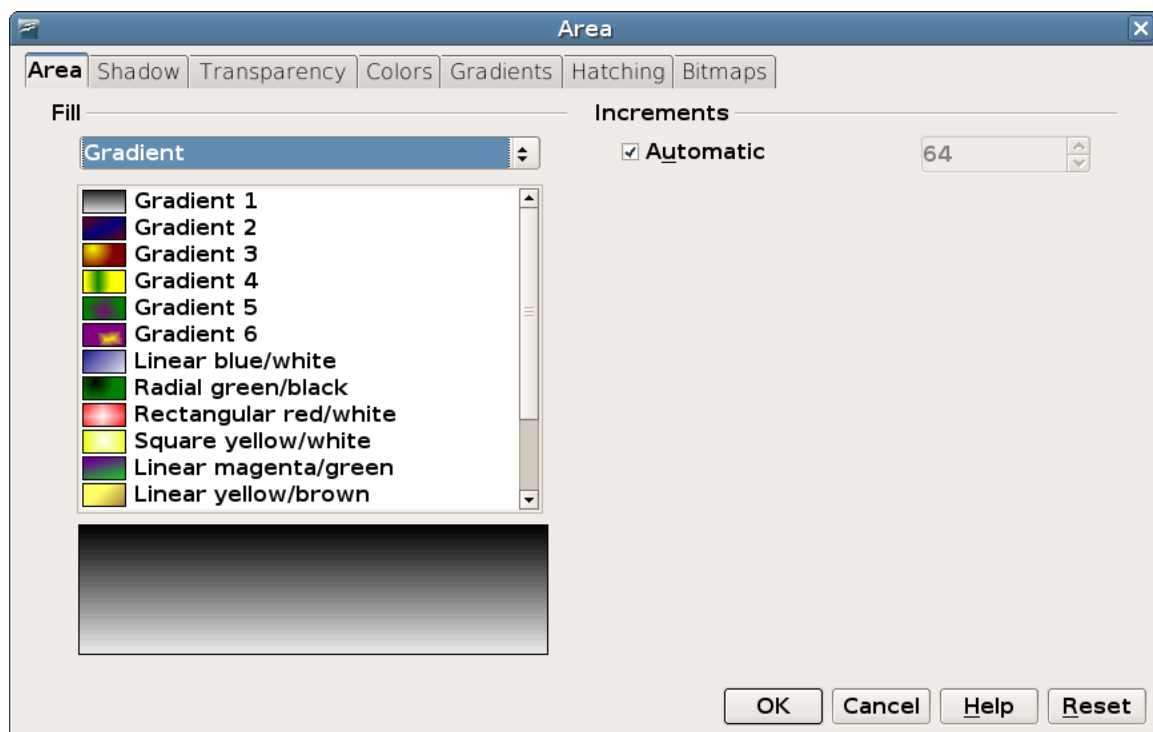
Area

Area | Shadow | Transparency | Colors | Gradients | Hatching | Bitmaps

Fill

Gradient

Gradient 1
Gradient 2
Gradient 3
Gradient 4
Gradient 5
Gradient 6
Linear blue/white
Radial green/black
Rectangular red/white
Square yellow/white
Linear magenta/green
Linear yellow/brown

Increments

Automatic

64

OK Cancel Help Reset